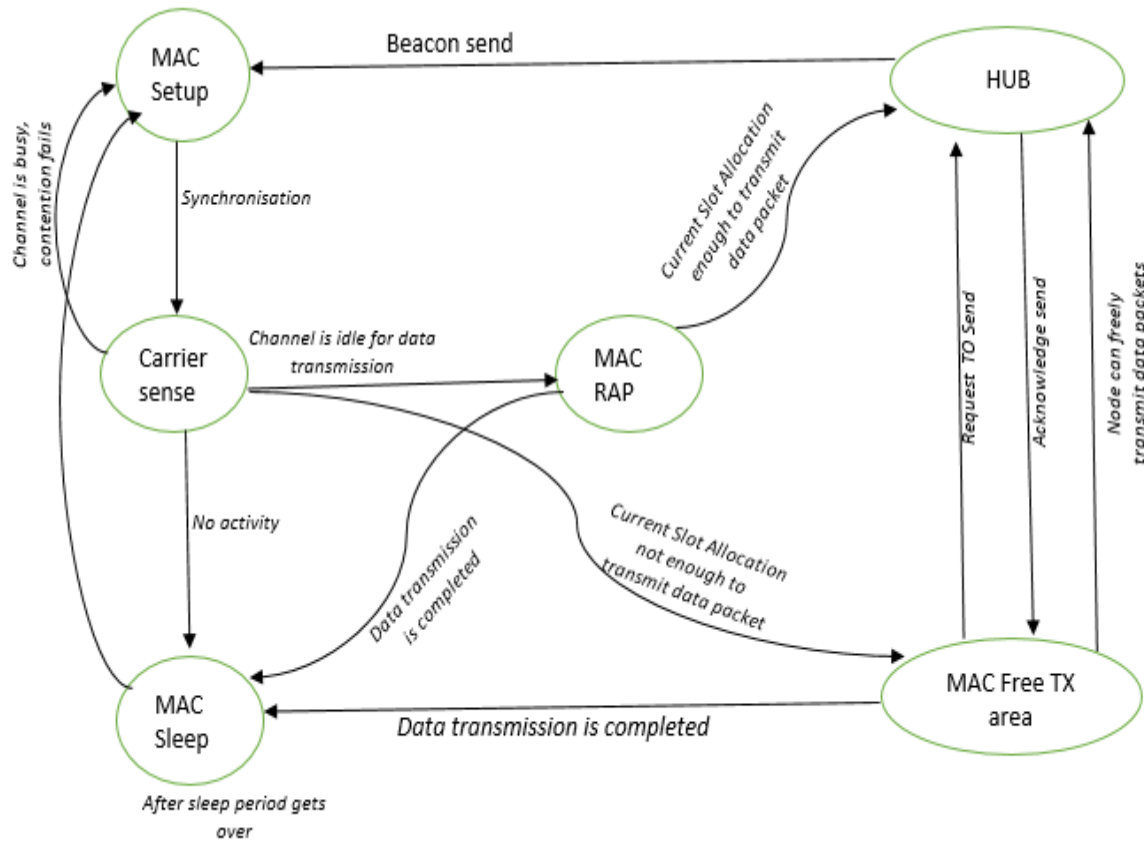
MAC Setup

Beacon send

HUB

Channel is busy, contention fails

Synchronisation

Current Slot Allocation enough to transmit data packet

Carrier sense

Channel is idle for data transmission

MAC RAP

Request TO Send

Acknowledge send

Node can freely transmit data packets

No activity

Data transmission is completed

Current Slot Allocation not enough to transmit data packet

MAC Sleep

Data transmission is completed

MAC Free TX area

After sleep period gets over